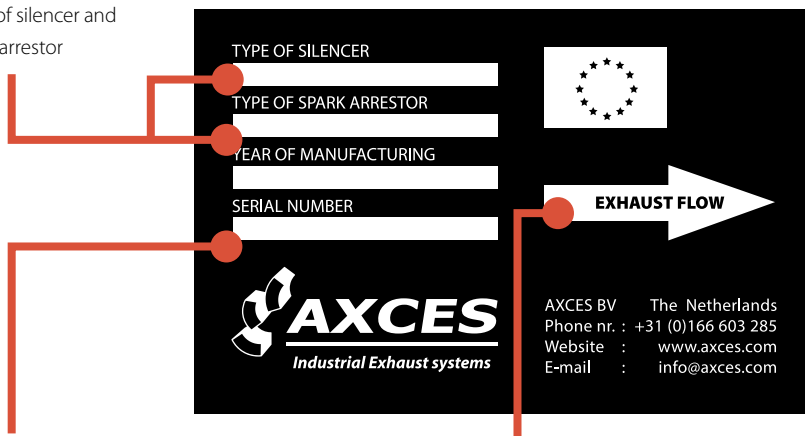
f silencer and
arrestor

TYPE OF SILENCER

TYPE OF SPARK ARRESTOR

YEAR OF MANUFACTURING

SERIAL NUMBER

EXHAUST FLOW

AXCES
Industrial Exhaust systems

AXCES BV The Netherlands
Phone nr. : +31 (0)166 603 285
Website : www.axces.com
E-mail : info@axces.com